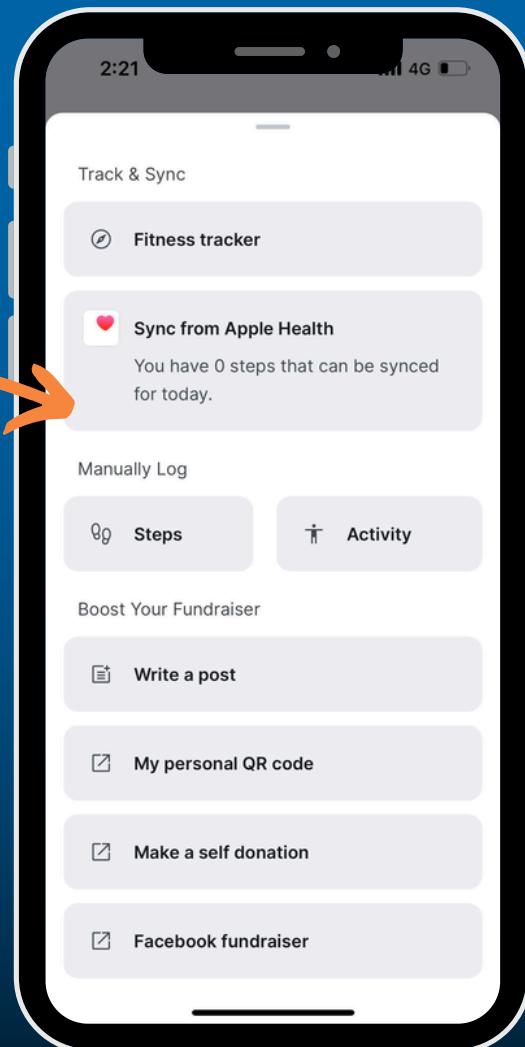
2:21

4G

Track & Sync

Fitness tracker

Sync from Apple Health

You have 0 steps that can be synced for today.

Manually Log

Steps

Activity

Boost Your Fundraiser

Write a post

My personal QR code

Make a self donation

Facebook fundraiser